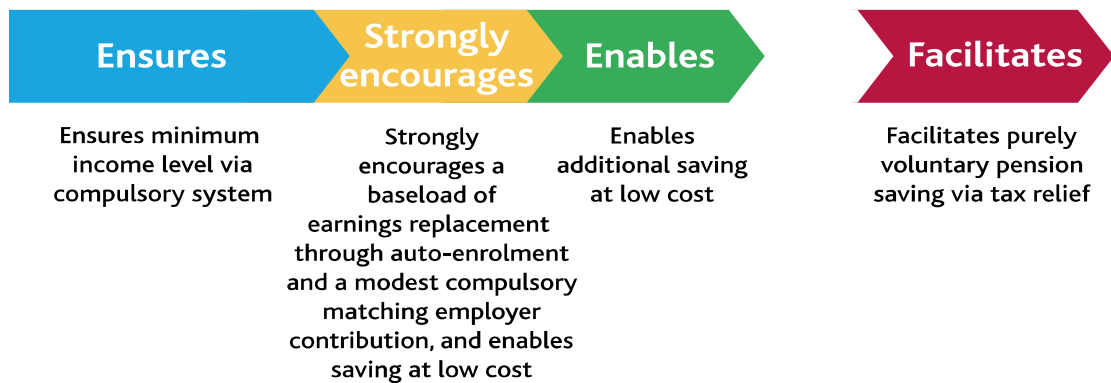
Ensures

Strongly encourages

Enables

Facilitates

Ensures minimum income level via compulsory system

Strongly encourages a baseload of earnings replacement through auto-enrolment and a modest compulsory matching employer contribution, and enables saving at low cost

Enables additional saving at low cost

Facilitates purely voluntary pension saving via tax relief